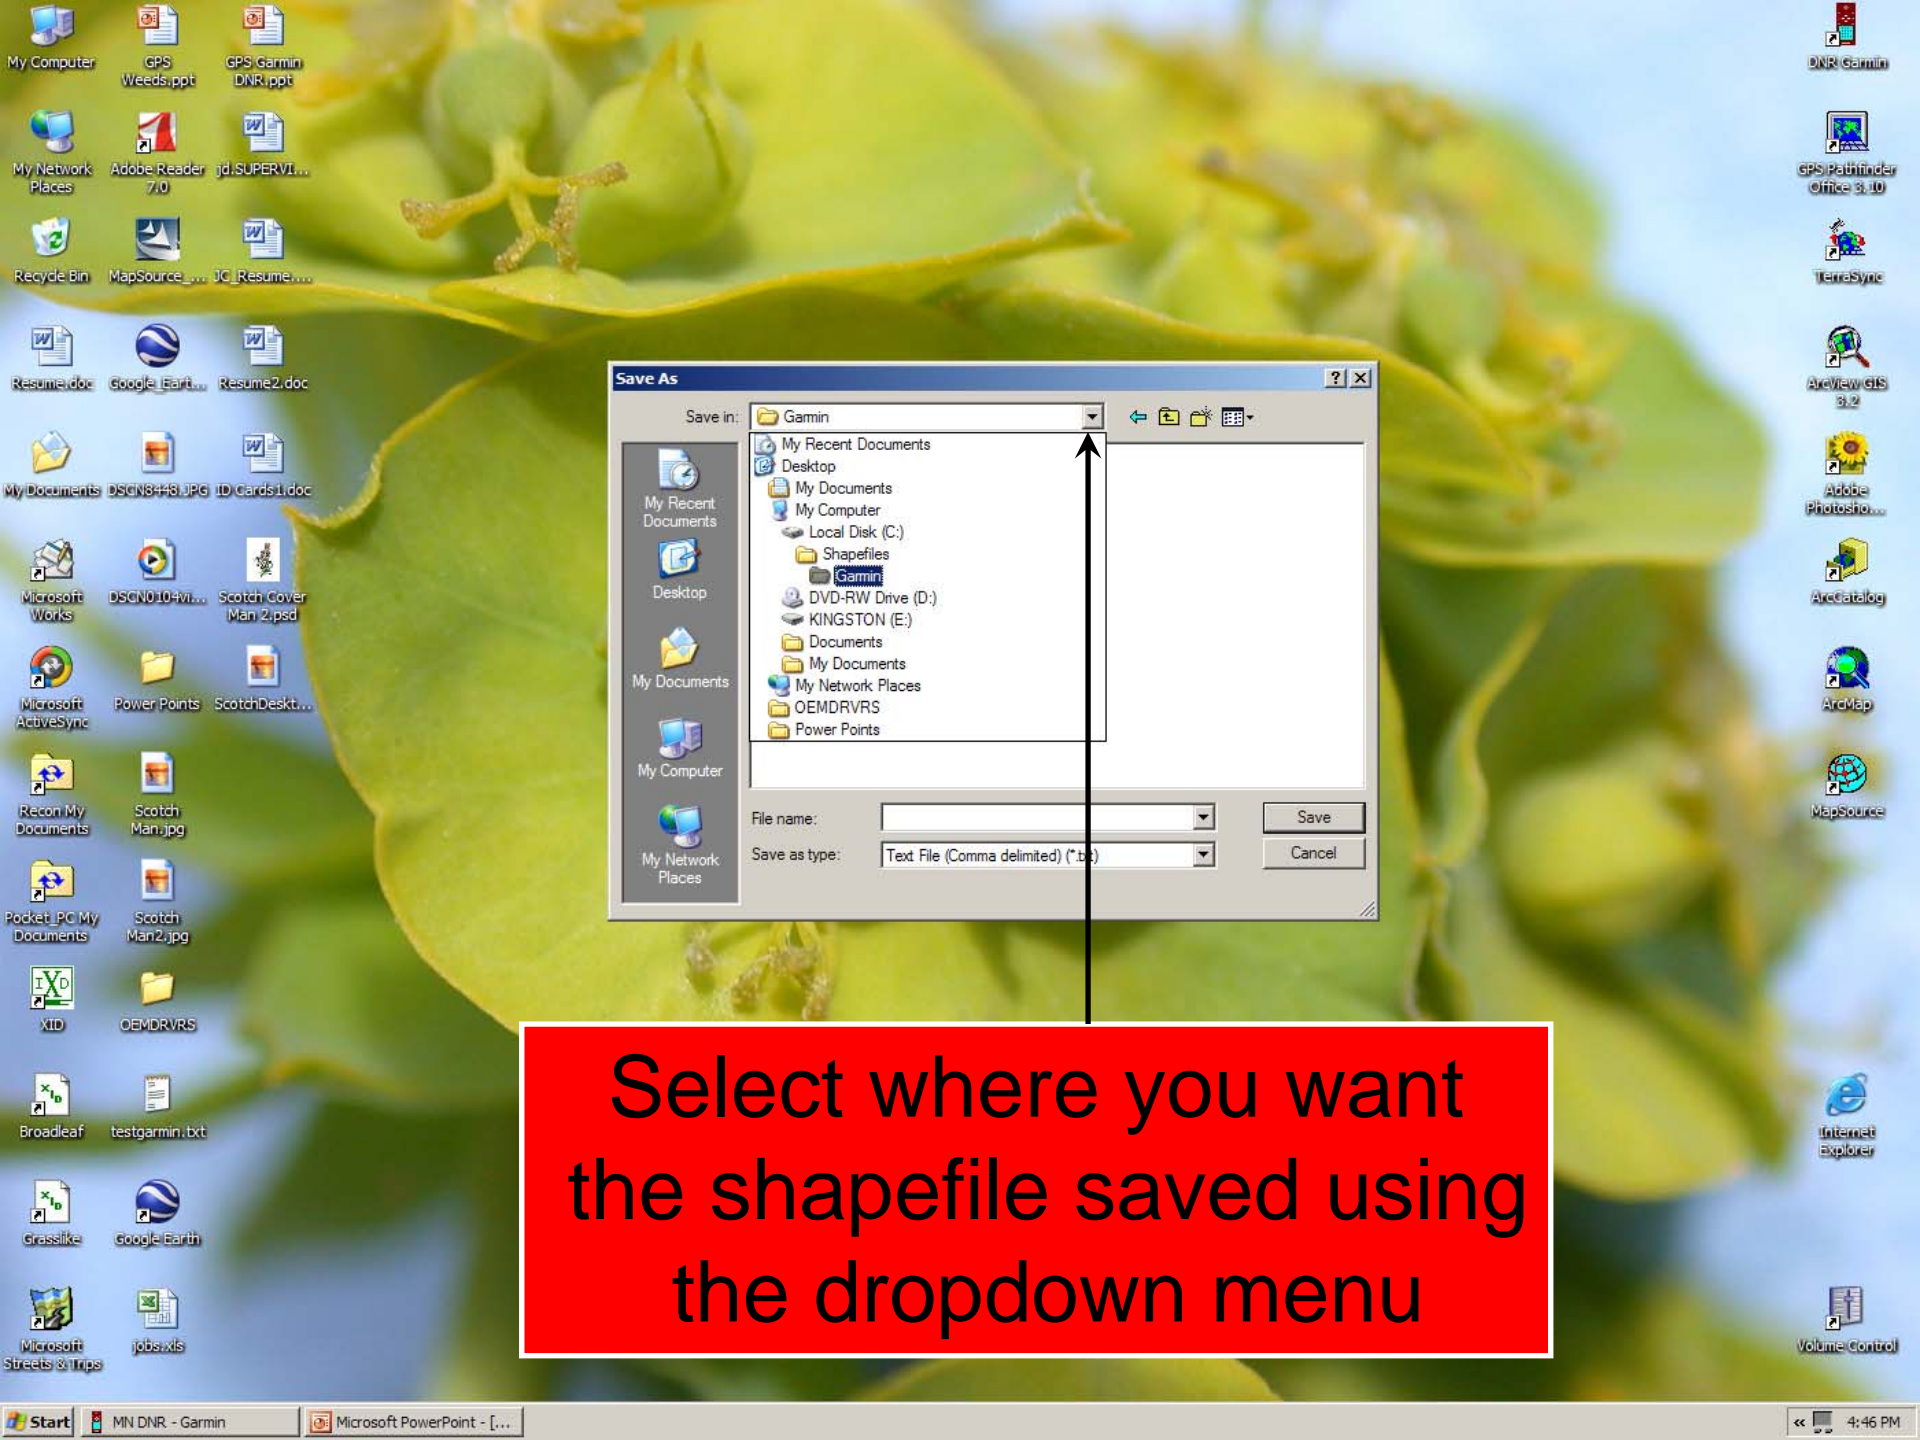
My Computer
GPS Weeds.ppt
GPS Garmin DNR.ppt
My Network Places
Adobe Reader 7.0
jd.SUPERVI...
Recycle Bin
MapSource_...
JC_Resume....
Resume.doc
Google_Eart...
Resume2.doc
My Documents
DSCN8448.JPG
ID Cards1.doc
Microsoft Works
DSCN0104vi...
Scotch Cover Man 2.psd
Microsoft ActiveSync
Power Points
ScotchDeskt...
Recon My Documents
Scotch Man.jpg
Pocket_PC My Documents
Scotch Man2.jpg
XID
OEMDRVRS
Broadleaf
testgarmin.txt
Grasslike
Google Earth
Microsoft Streets & Trips
jobs.xls

DNR Garmin
GPS Pathfinder Office 3.10
TerraSync
ArcView GIS 3.2
Adobe Photosho...
ArcCatalog
ArcMap
MapSource
Internet Explorer
Volume Control

Save As
Save in: Garmin
My Recent Documents
Desktop
My Documents
My Computer
My Network Places
My Recent Documents
Desktop
My Documents
My Computer
Local Disk (C:)
Shapefiles
Garmin
DVD-RW Drive (D:)
KINGSTON (E:)
Documents
My Documents
My Network Places
OEMDRVRS
Power Points
File name:
Save as type: Text File (Comma delimited) (*.txt)
Save
Cancel

Select where you want the shapefile saved using the dropdown menu

Start
MN DNR - Garmin
Microsoft PowerPoint - [...
4:46 PM